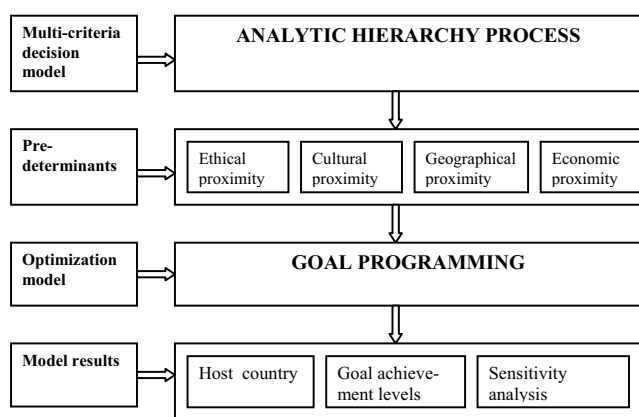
Multi-criteria decision model

ANALYTIC HIERARCHY PROCESS

Pre-determinants

Ethical proximity

Cultural proximity

Geographical proximity

Economic proximity

Optimization model

GOAL PROGRAMMING

Model results

Host country

Goal achievement levels

Sensitivity analysis